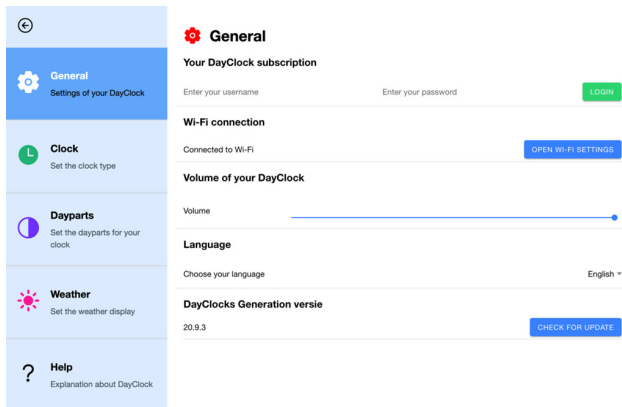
General
Settings of your DayClock

Clock
Set the clock type

Dayparts
Set the dayparts for your clock

Weather
Set the weather display

?
Help
Explanation about DayClock

General

Your DayClock subscription

Enter your username
Enter your password
LOGIN

Wi-Fi connection

Connected to Wi-Fi
OPEN WI-FI SETTINGS

Volume of your DayClock

Volume

Language

Choose your language
English

DayClocks Generation versie

20.9.3
CHECK FOR UPDATE